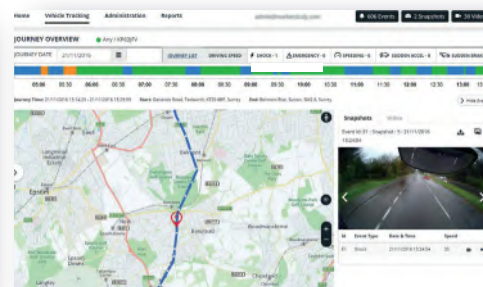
Home Vehicle Tracking Administration Reports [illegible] 606 Events 2 Snapshots 38 Video

JOURNEY OVERVIEW Any / KR63JYV

JOURNEY DATE 21/11/2016

JOURNEY LIST DRIVING SPEED SHOCK - 1 EMERGENCY - 0 SPEEDING - 6 SUDDEN ACCEL - 0 SUDDEN BRAKE

05:00 06:00 07:00 08:00 09:00 10:00 11:00 12:00 13:00 14:00

Journey Time: 21/11/2016 13:14:25 - 21/11/2016 13:29:59 Start: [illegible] End: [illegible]

Snapshots Video

Event Id: 37 - Snapshot - 1 - 21/11/2016 13:24:54

Event Type Date & Time Speed

Shock 21/11/2016 13:24:54 35

Epsom Banstead Chipstead